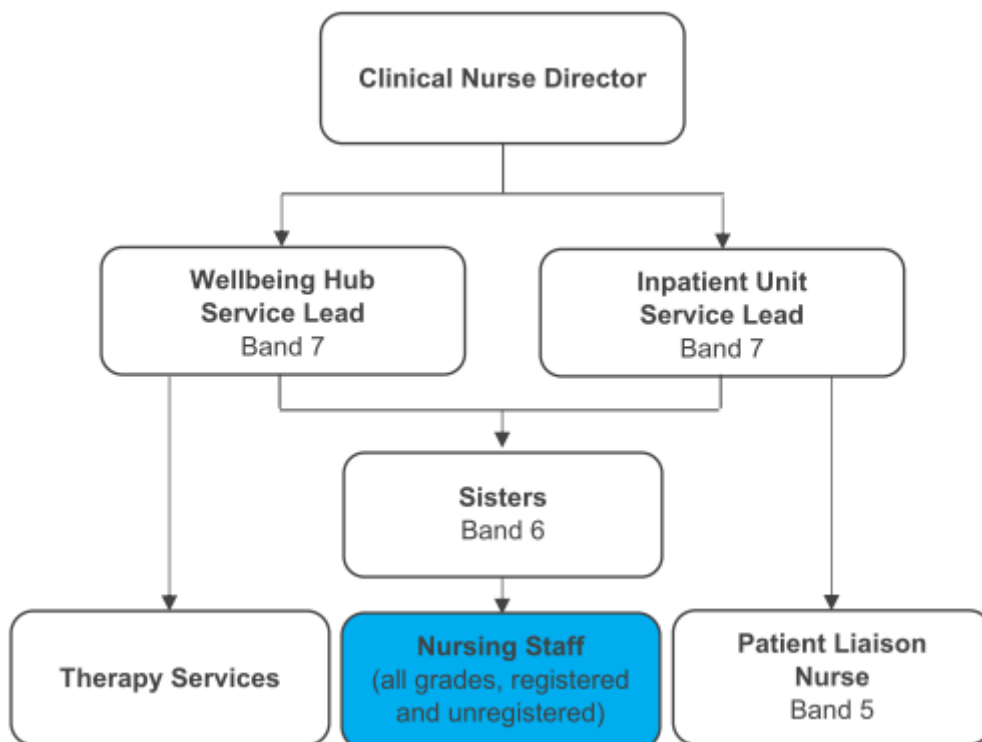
Clinical Nurse Director

Wellbeing Hub Service Lead
Band 7

Inpatient Unit Service Lead
Band 7

Sisters
Band 6

Therapy Services

Nursing Staff
(all grades, registered and unregistered)

Patient Liaison Nurse
Band 5